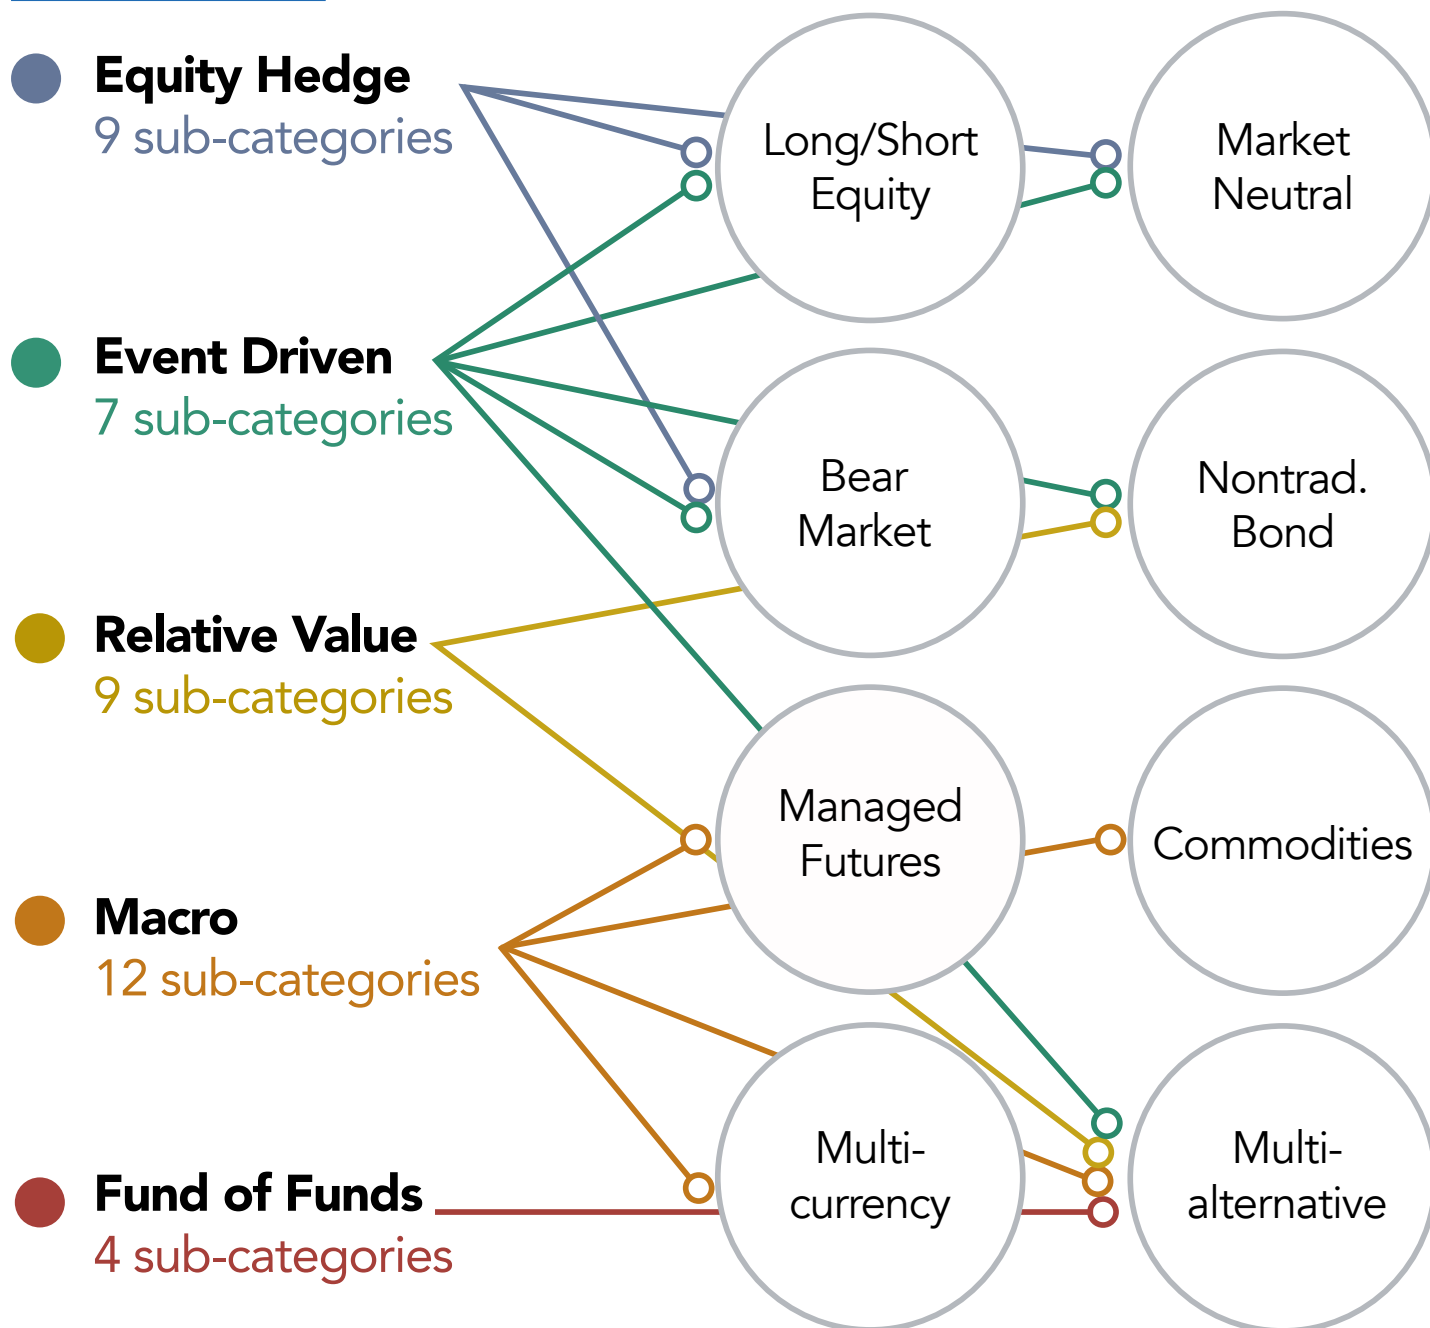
Equity Hedge
9 sub-categories

Event Driven
7 sub-categories

Relative Value
9 sub-categories

Macro
12 sub-categories

Fund of Funds
4 sub-categories

Long/Short Equity

Market Neutral

Bear Market

Nontrad. Bond

Managed Futures

Commodities

Multi-currency

Multi-alternative